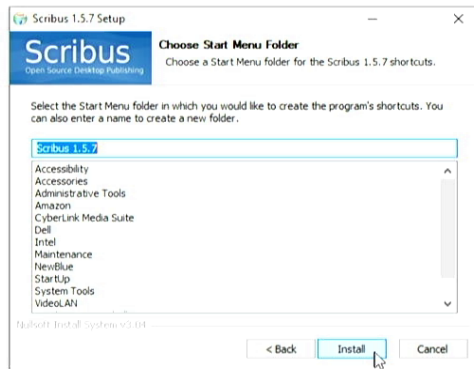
Scribus 1.5.7 Setup

Scribus
Open Source Desktop Publishing

Choose Start Menu Folder
Choose a Start Menu folder for the Scribus 1.5.7 shortcuts.

Select the Start Menu folder in which you would like to create the program's shortcuts. You can also enter a name to create a new folder.

Scribus 1.5.7

Accessibility
Accessories
Administrative Tools
Amazon
CyberLink Media Suite
Dell
Intel
Maintenance
NewBlue
StartUp
System Tools
VideoLAN

Nullsoft Install System v3.04

< Back
Install
Cancel